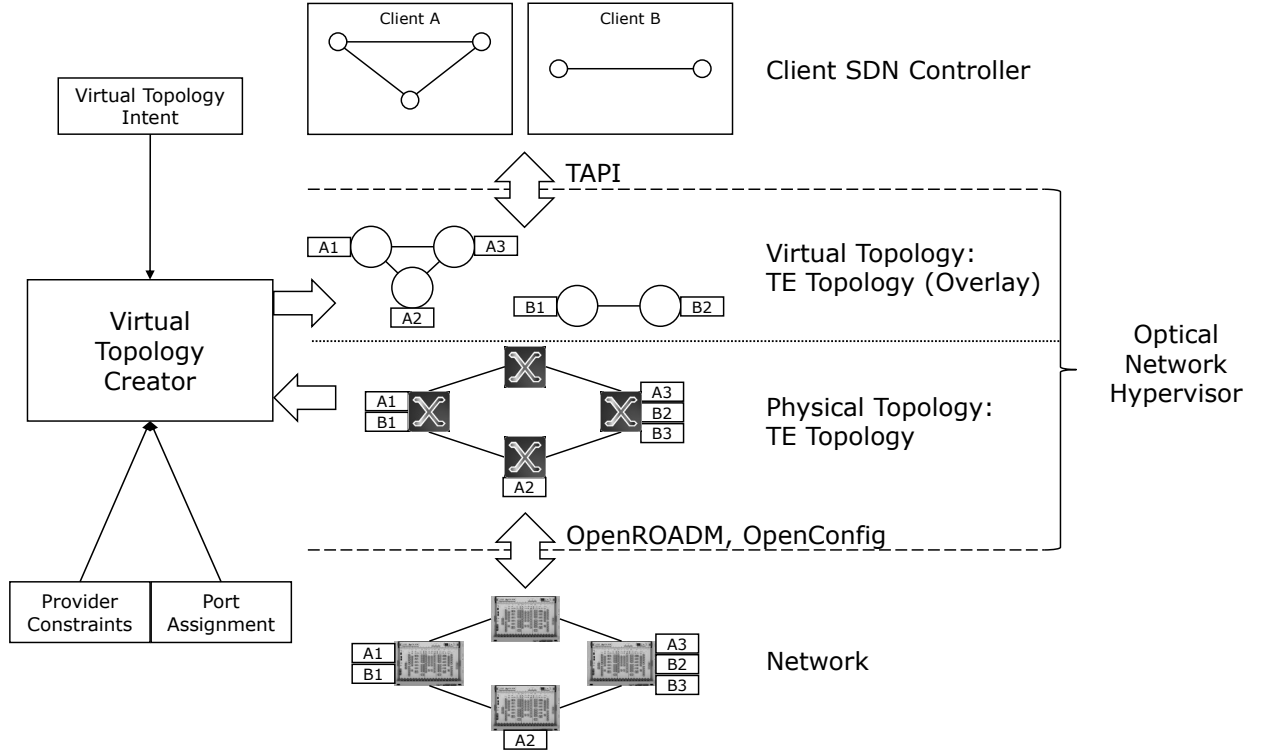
Client A

Client B

Client SDN Controller

Virtual Topology Intent

TAPI

A1

A3

A2

Virtual Topology: TE Topology (Overlay)

B1

B2

Virtual Topology Creator

Optical Network Hypervisor

A1

B1

A3

B2

B3

Physical Topology: TE Topology

A2

OpenROADM, OpenConfig

Provider Constraints

Port Assignment

A1

B1

A3

B2

B3

Network

A2